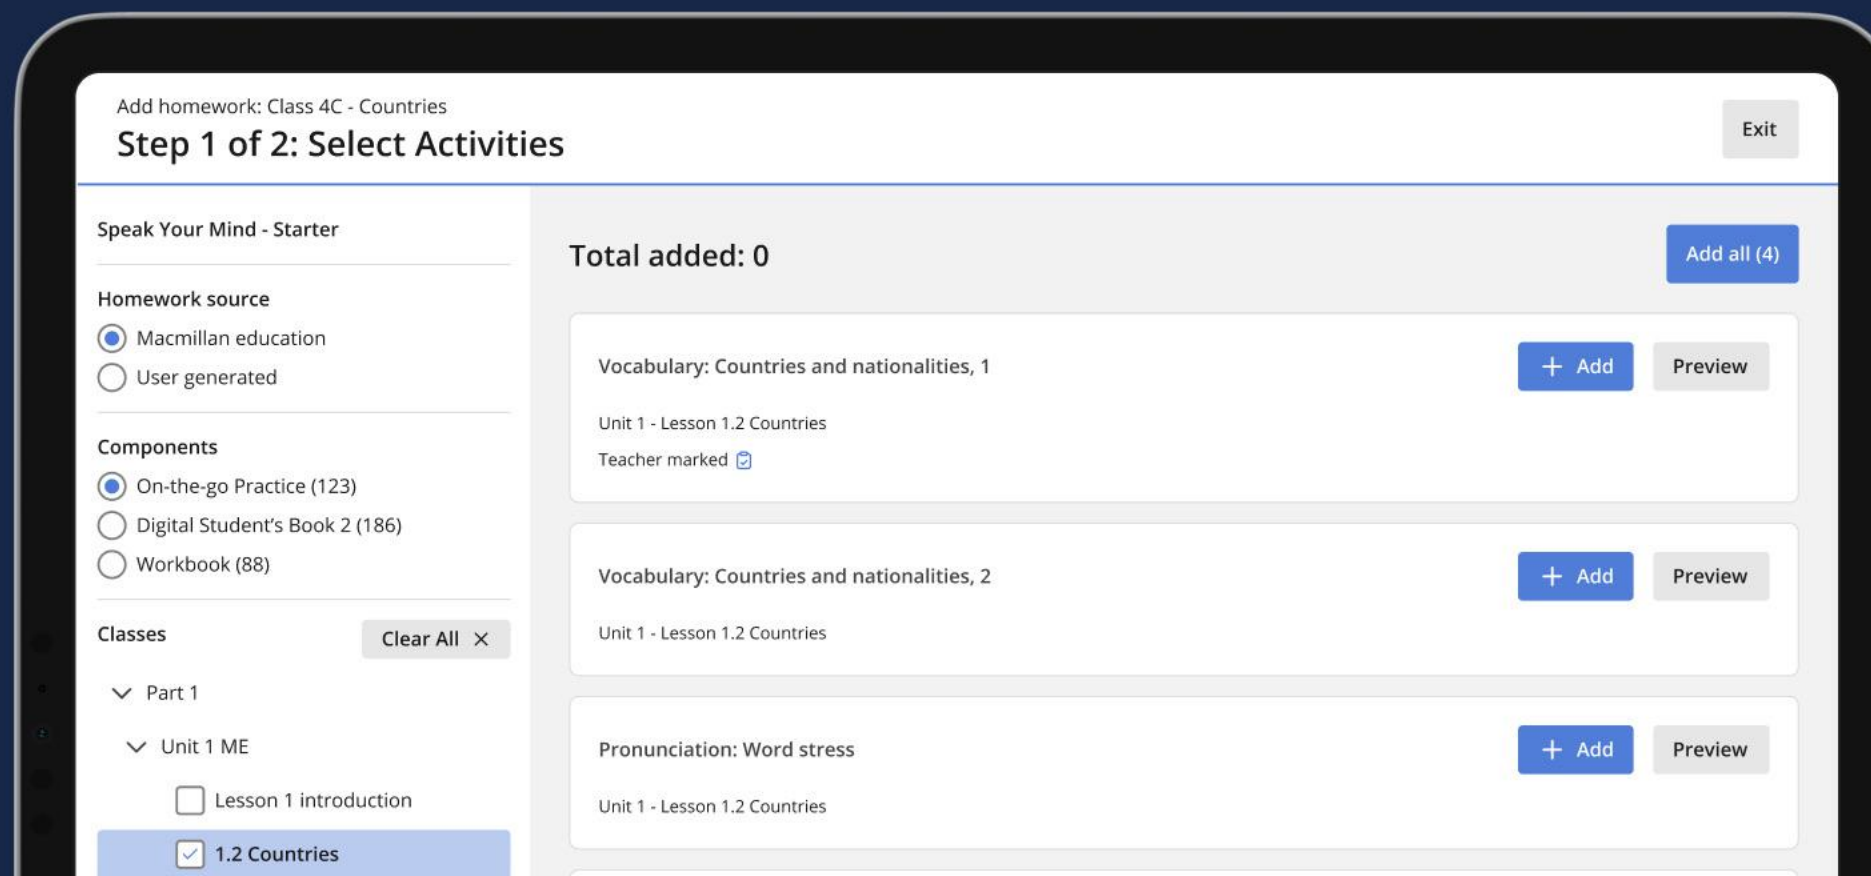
Add homework: Class 4C - Countries
Step 1 of 2: Select Activities

Exit

Speak Your Mind - Starter

Homework source
Macmillan education
User generated

Components
On-the-go Practice (123)
Digital Student's Book 2 (186)
Workbook (88)

Classes
Clear All ×

Part 1
Unit 1 ME
Lesson 1 introduction
1.2 Countries

Total added: 0

Add all (4)

Vocabulary: Countries and nationalities, 1
Unit 1 - Lesson 1.2 Countries
Teacher marked
+ Add
Preview

Vocabulary: Countries and nationalities, 2
Unit 1 - Lesson 1.2 Countries
+ Add
Preview

Pronunciation: Word stress
Unit 1 - Lesson 1.2 Countries
+ Add
Preview